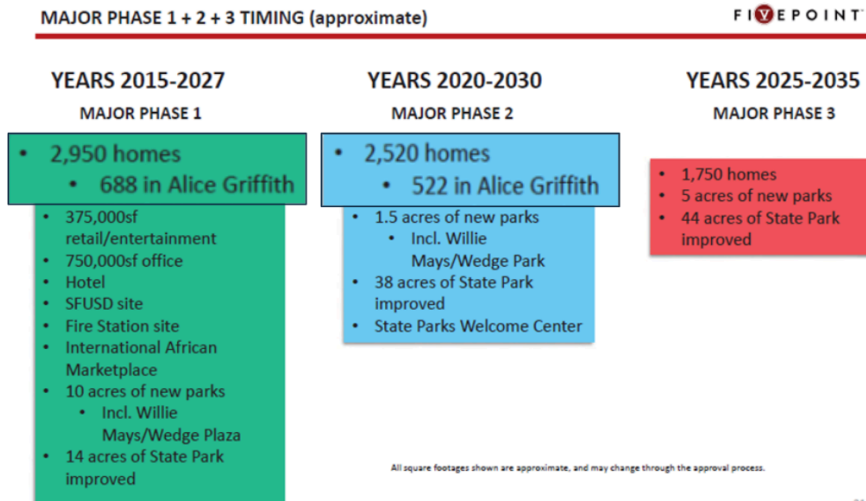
MAJOR PHASE 1 + 2 + 3 TIMING (approximate)

FIVEPOINT

YEARS 2015-2027

MAJOR PHASE 1

• 2,950 homes
 • 688 in Alice Griffith

• 375,000sf retail/entertainment
• 750,000sf office
• Hotel
• SFUSD site
• Fire Station site
• International African Marketplace
• 10 acres of new parks
 • Incl. Willie Mays/Wedge Plaza
• 14 acres of State Park improved

YEARS 2020-2030

MAJOR PHASE 2

• 2,520 homes
 • 522 in Alice Griffith

• 1.5 acres of new parks
 • Incl. Willie Mays/Wedge Park
• 38 acres of State Park improved
• State Parks Welcome Center

YEARS 2025-2035

MAJOR PHASE 3

• 1,750 homes
• 5 acres of new parks
• 44 acres of State Park improved

All square footages shown are approximate, and may change through the approval process.